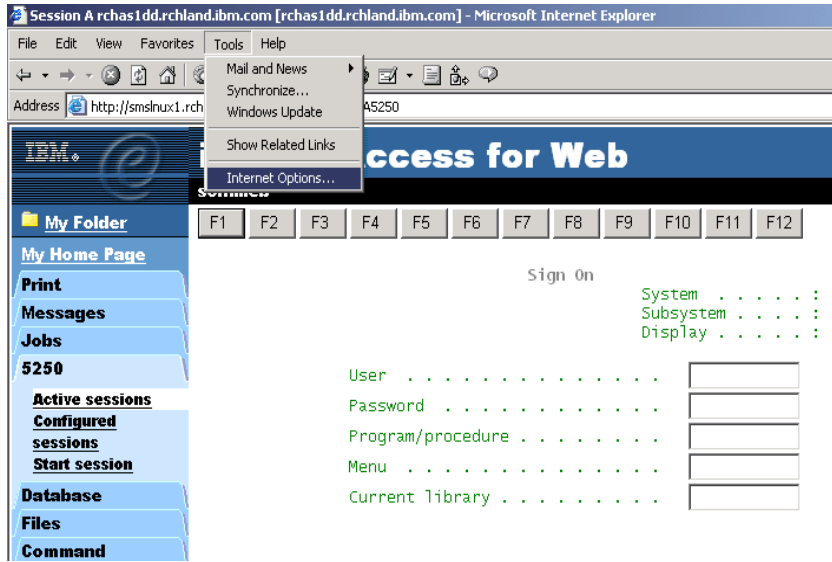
Session A rchas1dd.rchland.ibm.com [rchas1dd.rchland.ibm.com] - Microsoft Internet Explorer

File Edit View Favorites Tools Help

Mail and News
Synchronize...
Windows Update
Show Related Links
Internet Options...

Address http://smslnux1.rch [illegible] A5250

IBM

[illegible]ccess for Web

Sommen

My Folder
My Home Page
Print
Messages
Jobs
5250
Active sessions
Configured sessions
Start session
Database
Files
Command

F1 F2 F3 F4 F5 F6 F7 F8 F9 F10 F11 F12

Sign On
System . . . . . :
Subsystem . . . . :
Display . . . . . :

User . . . . . . . . . . . . . .
Password . . . . . . . . . . . .
Program/procedure . . . . . . . .
Menu . . . . . . . . . . . . . .
Current library . . . . . . . . .